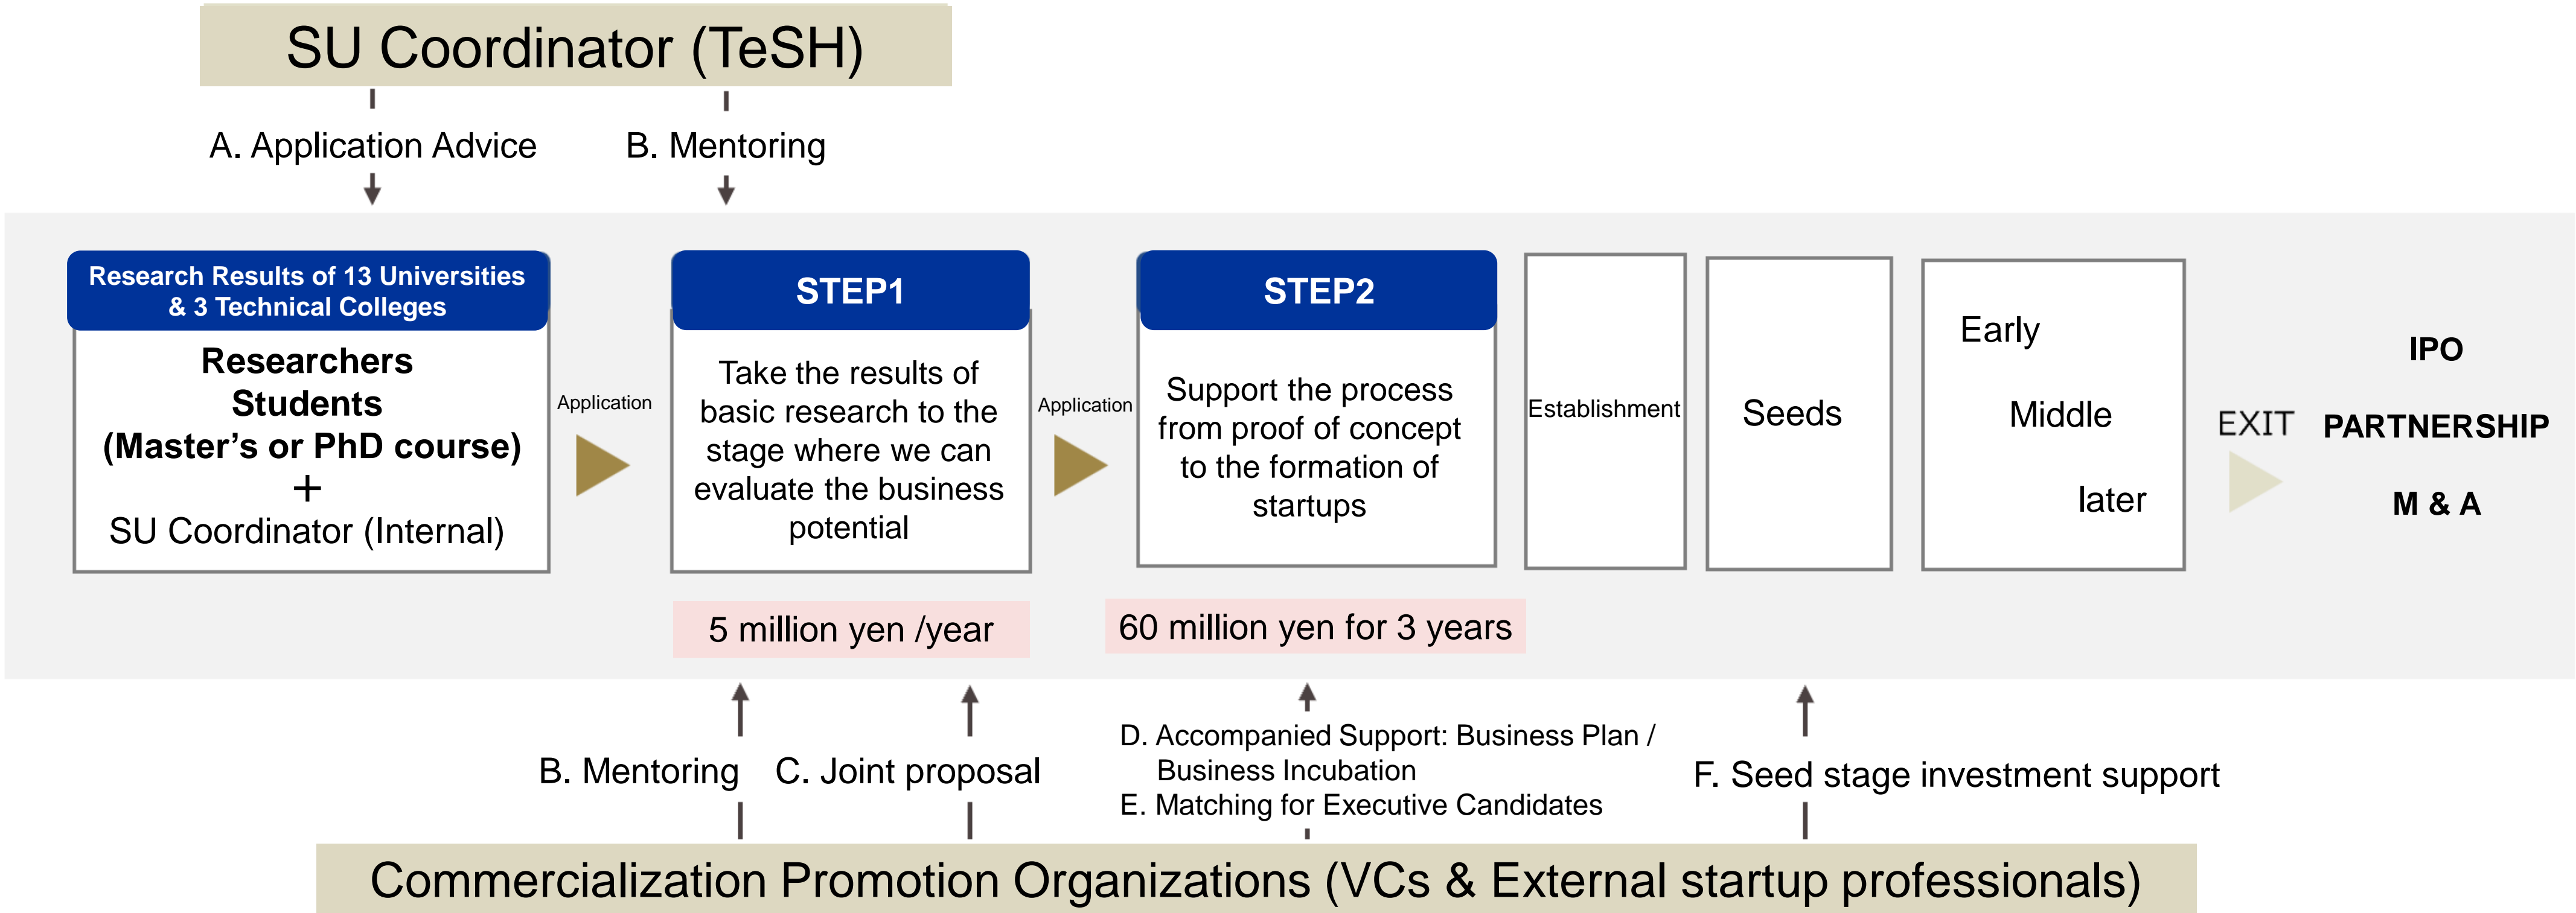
SU Coordinator (TeSH)

A. Application Advice

B. Mentoring

Research Results of 13 Universities & 3 Technical Colleges

Researchers
Students
(Master’s or PhD course)
+
SU Coordinator (Internal)

Application

STEP1

Take the results of basic research to the stage where we can evaluate the business potential

Application

STEP2

Support the process from proof of concept to the formation of startups

Establishment

Seeds

Early
Middle
later

EXIT

IPO
PARTNERSHIP
M & A

5 million yen /year

60 million yen for 3 years

B. Mentoring

C. Joint proposal

D. Accompanied Support: Business Plan / Business Incubation
E. Matching for Executive Candidates

F. Seed stage investment support

Commercialization Promotion Organizations (VCs & External startup professionals)